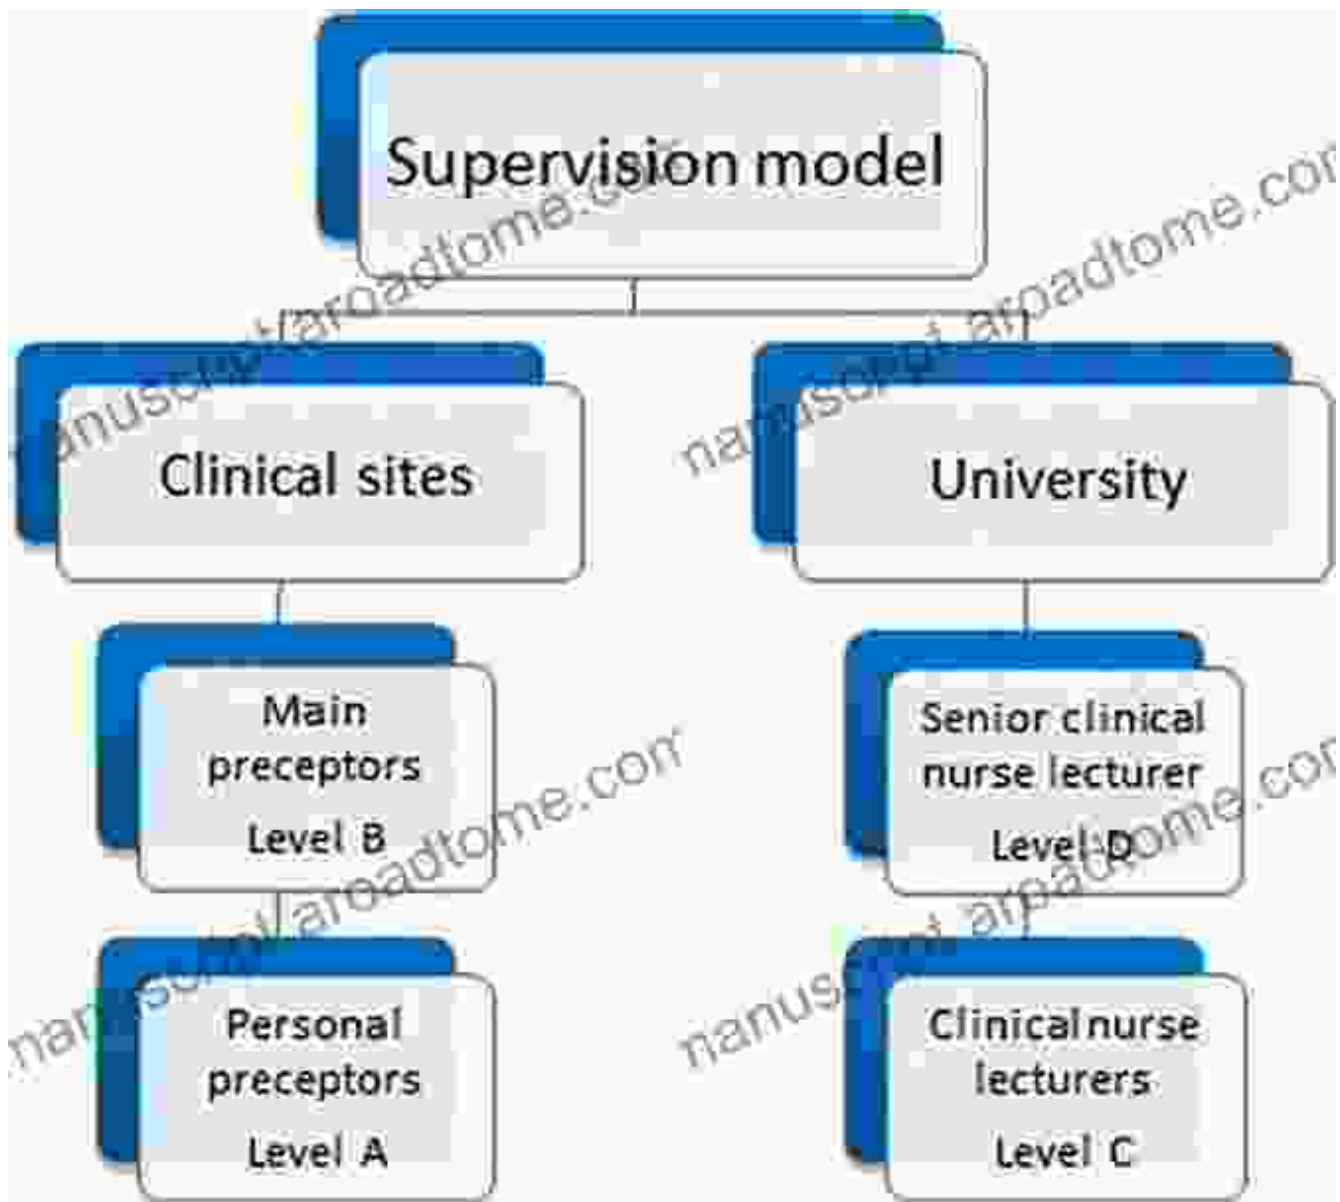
Supervision model

Clinical sites

University

Main preceptors
Level B

Senior clinical nurse lecturer
Level D

Personal preceptors
Level A

Clinical nurse lecturers
Level C

nanusonl aroadtome.com
nanusonl arpadtome.com
nanusonl aroadtome.com
nanusonl arpadtome.com